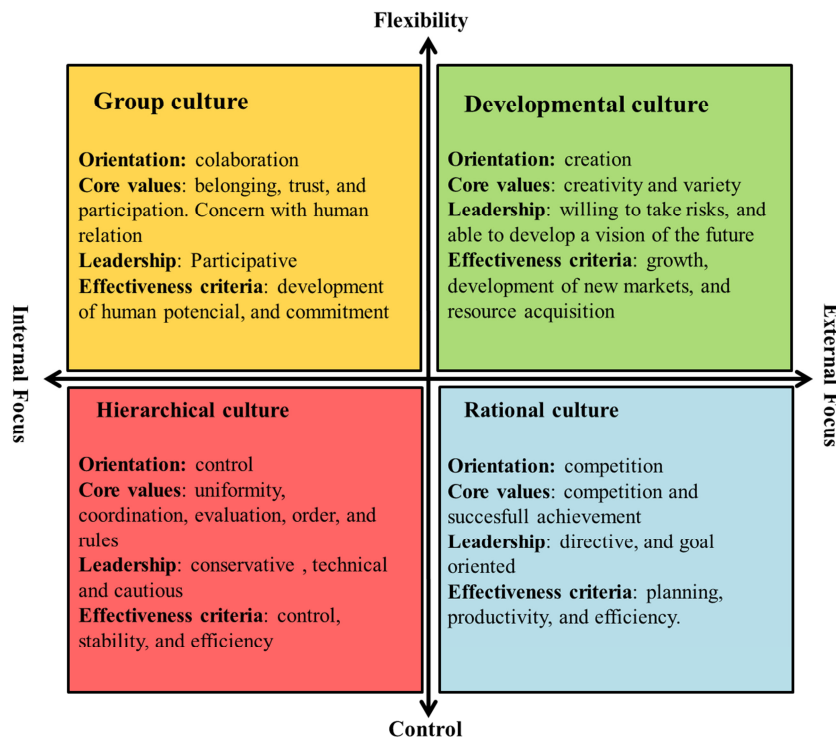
Flexibility

Group culture

**Orientation:** colaboration
**Core values**: belonging, trust, and participation. Concern with human relation
**Leadership**: Participative
**Effectiveness criteria**: development of human potencial, and commitment

Developmental culture

**Orientation:** creation
**Core values**: creativity and variety
**Leadership**: willing to take risks, and able to develop a vision of the future
**Effectiveness criteria**: growth, development of new markets, and resource acquisition

Internal Focus

External Focus

Hierarchical culture

**Orientation:** control
**Core values**: uniformity, coordination, evaluation, order, and rules
**Leadership**: conservative , technical and cautious
**Effectiveness criteria**: control, stability, and efficiency

Rational culture

**Orientation:** competition
**Core values**: competition and succesfull achievement
**Leadership**: directive, and goal oriented
**Effectiveness criteria**: planning, productivity, and efficiency.

Control